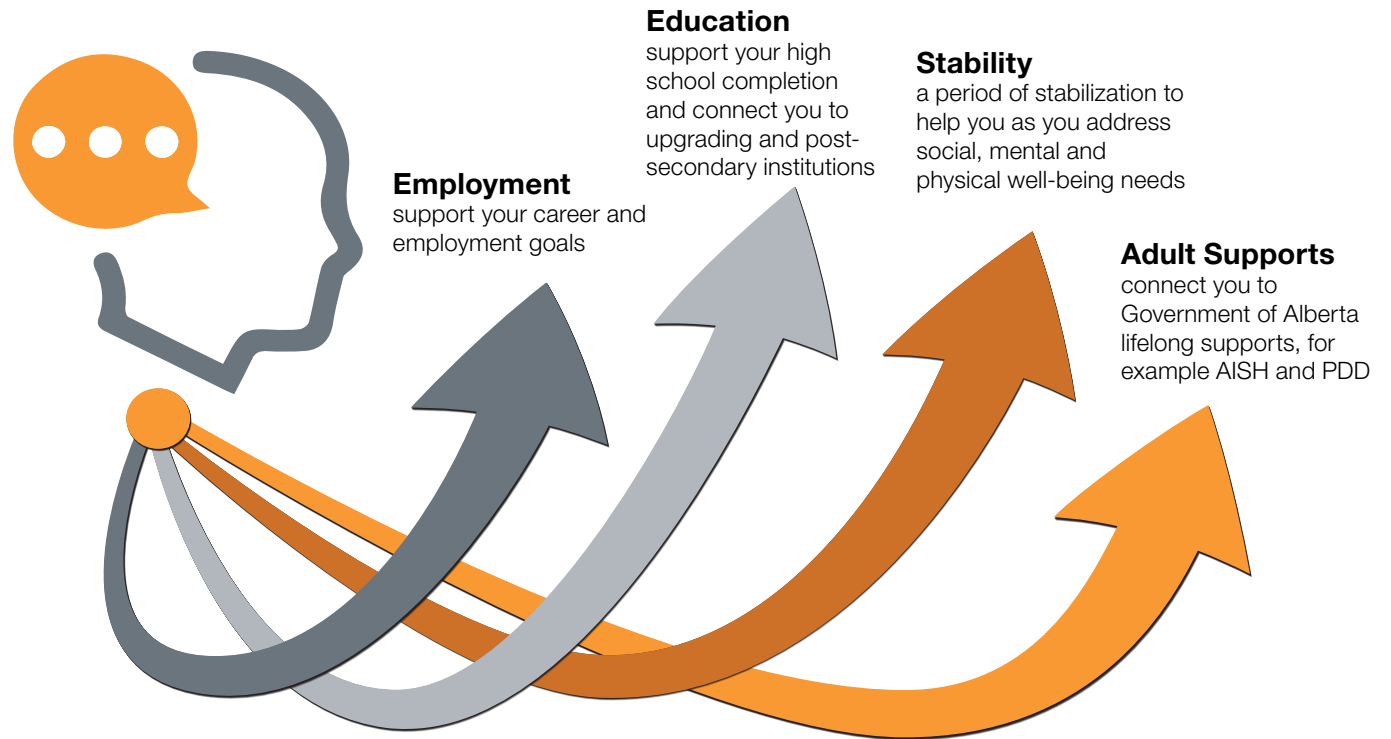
Employment
support your career and employment goals

Education
support your high school completion and connect you to upgrading and post-secondary institutions

Stability
a period of stabilization to help you as you address social, mental and physical well-being needs

Adult Supports
connect you to Government of Alberta lifelong supports, for example AISH and PDD